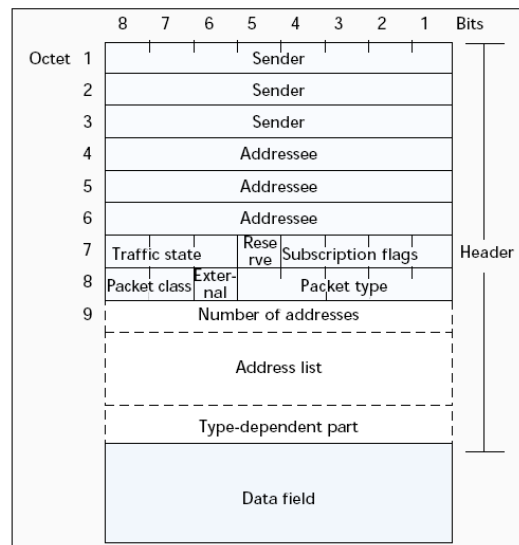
| | 8 | 7 | 6 | 5 | 4 | 3 | 2 | 1 | Bits |
|---|---|---|---|---|---|---|---|---|---|
| Octet 1 | Sender | | | | | | | | Header |
| 2 | Sender | | | | | | | | |
| 3 | Sender | | | | | | | | |
| 4 | Addressee | | | | | | | | |
| 5 | Addressee | | | | | | | | |
| 6 | Addressee | | | | | | | | |
| 7 | Traffic state | | | Reserve | Subscription flags | | | | |
| 8 | Packet class | | External | Packet type | | | | | |
| 9 | Number of addresses | | | | | | | | |
| | Address list | | | | | | | | |
| | Type-dependent part | | | | | | | | |
| | Data field | | | | | | | | |